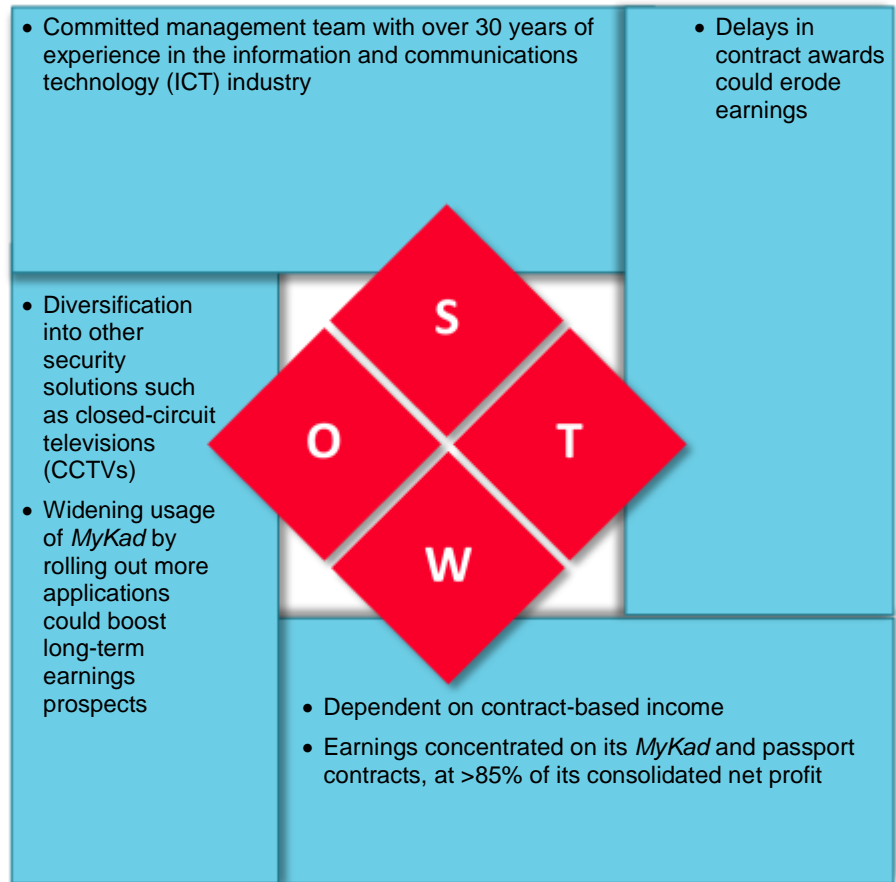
• Committed management team with over 30 years of experience in the information and communications technology (ICT) industry

• Delays in contract awards could erode earnings

S

O

T

W

• Diversification into other security solutions such as closed-circuit televisions (CCTVs)

• Widening usage of *MyKad* by rolling out more applications could boost long-term earnings prospects

• Dependent on contract-based income

• Earnings concentrated on its *MyKad* and passport contracts, at >85% of its consolidated net profit